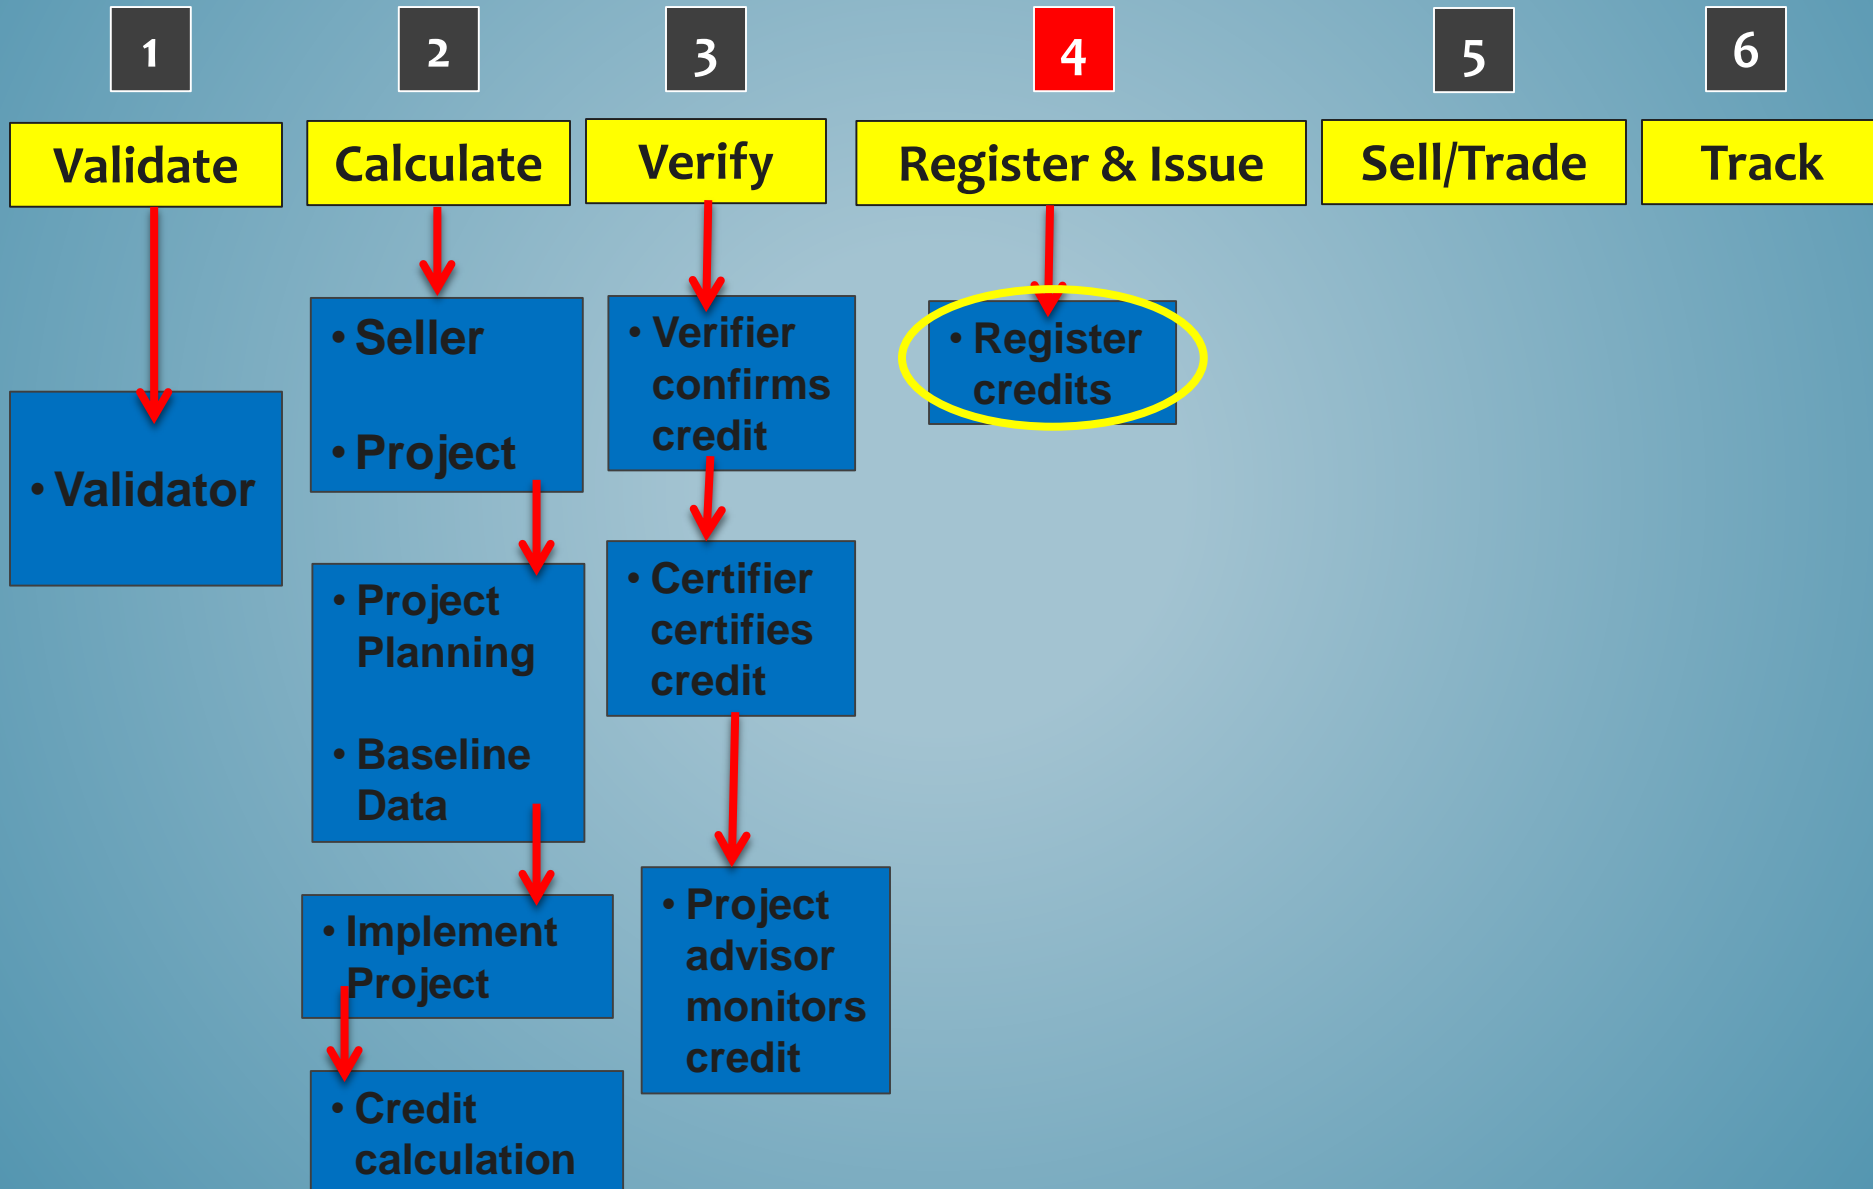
1

Validate

• Validator

2

Calculate

• Seller

• Project

• Project Planning

• Baseline Data

• Implement Project

• Credit calculation

3

Verify

• Verifier confirms credit

• Certifier certifies credit

• Project advisor monitors credit

4

Register & Issue

• Register credits

5

Sell/Trade

6

Track